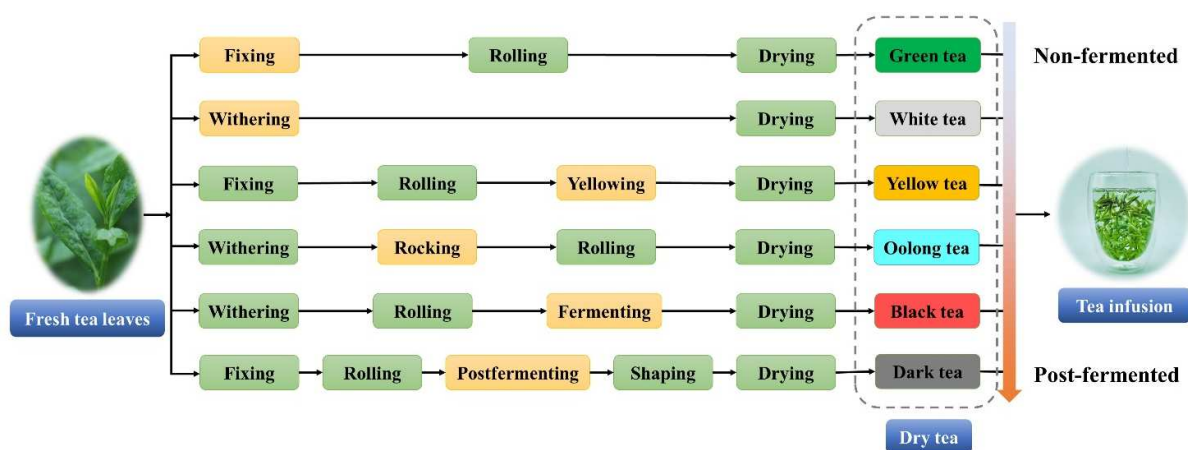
Fixing
Rolling
Drying
Green tea
Non-fermented

Withering
Drying
White tea

Fixing
Rolling
Yellowing
Drying
Yellow tea

Withering
Rocking
Rolling
Drying
Oolong tea

Withering
Rolling
Fermenting
Drying
Black tea

Fixing
Rolling
Postfermenting
Shaping
Drying
Dark tea
Post-fermented

Fresh tea leaves
Tea infusion
Dry tea